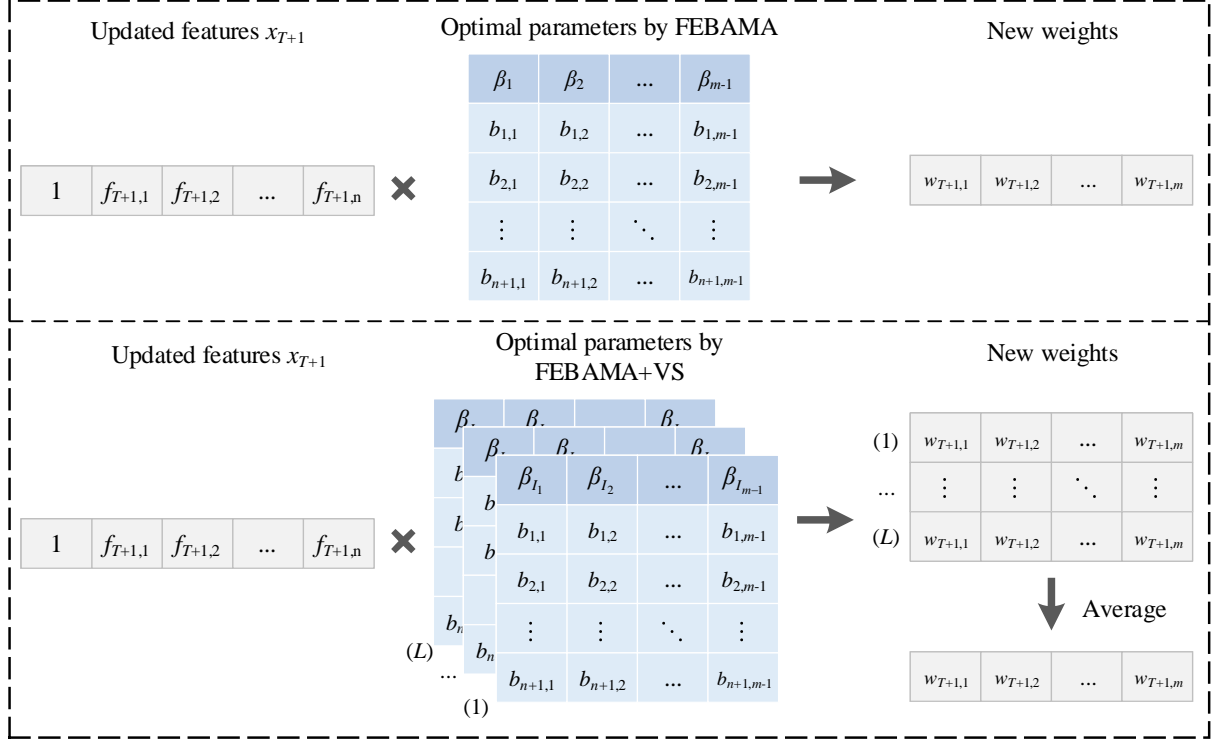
Updated features $x_{T+1}$

Optimal parameters by FEBAMA

New weights

| 1 | $f_{T+1,1}$ | $f_{T+1,2}$ | ... | $f_{T+1,n}$ |
|---|---|---|---|---|

| $\beta_1$ | $\beta_2$ | ... | $\beta_{m-1}$ |
|---|---|---|---|
| $b_{1,1}$ | $b_{1,2}$ | ... | $b_{1,m-1}$ |
| $b_{2,1}$ | $b_{2,2}$ | ... | $b_{2,m-1}$ |
| $\vdots$ | $\vdots$ | $\ddots$ | $\vdots$ |
| $b_{n+1,1}$ | $b_{n+1,2}$ | ... | $b_{n+1,m-1}$ |

| $w_{T+1,1}$ | $w_{T+1,2}$ | ... | $w_{T+1,m}$ |
|---|---|---|---|

Updated features $x_{T+1}$

Optimal parameters by FEBAMA+VS

New weights

| 1 | $f_{T+1,1}$ | $f_{T+1,2}$ | ... | $f_{T+1,n}$ |
|---|---|---|---|---|

$\beta$. $\beta$. $\beta$. $\beta$. $\beta$. $\beta$. $b$ $b$ $b$ $b$ $b_n$ $b_n$ $b$ $b$

(L) ... (1)

| $\beta_{I_1}$ | $\beta_{I_2}$ | ... | $\beta_{I_{m-1}}$ |
|---|---|---|---|
| $b_{1,1}$ | $b_{1,2}$ | ... | $b_{1,m-1}$ |
| $b_{2,1}$ | $b_{2,2}$ | ... | $b_{2,m-1}$ |
| $\vdots$ | $\vdots$ | $\ddots$ | $\vdots$ |
| $b_{n+1,1}$ | $b_{n+1,2}$ | ... | $b_{n+1,m-1}$ |

| | | | | |
|---|---|---|---|---|
| (1) | $w_{T+1,1}$ | $w_{T+1,2}$ | ... | $w_{T+1,m}$ |
| ... | $\vdots$ | $\vdots$ | $\ddots$ | $\vdots$ |
| (L) | $w_{T+1,1}$ | $w_{T+1,2}$ | ... | $w_{T+1,m}$ |

Average

| $w_{T+1,1}$ | $w_{T+1,2}$ | ... | $w_{T+1,m}$ |
|---|---|---|---|